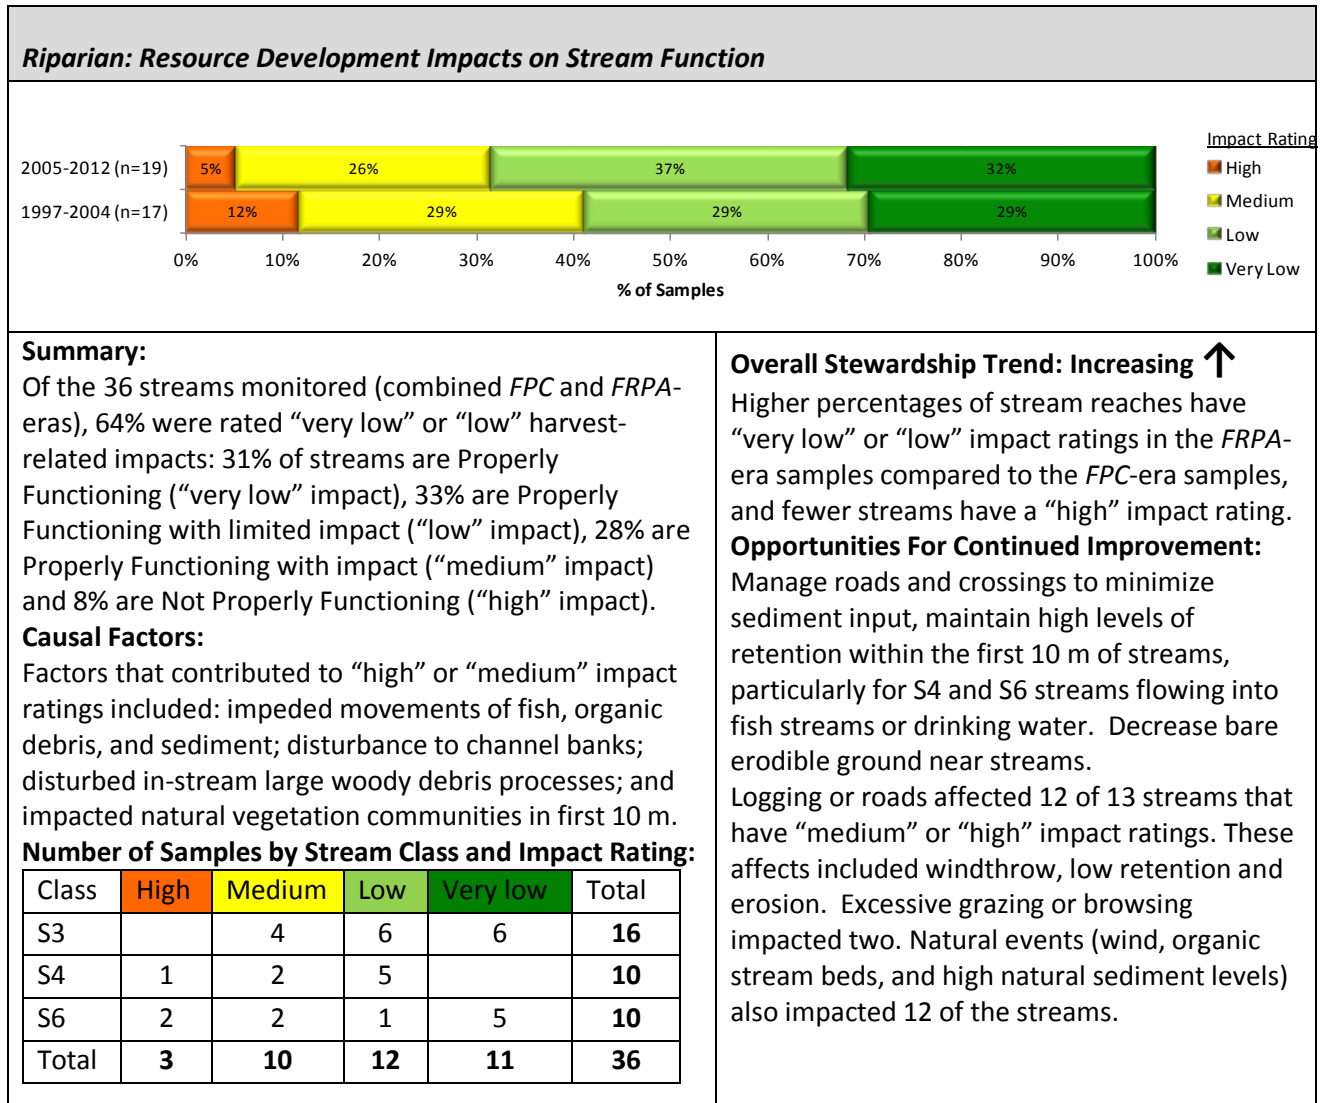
*Riparian: Resource Development Impacts on Stream Function*

Impact Rating
High
Medium
Low
Very Low

2005-2012 (n=19) 5% 26% 37% 32%
1997-2004 (n=17) 12% 29% 29% 29%

0% 10% 20% 30% 40% 50% 60% 70% 80% 90% 100%
% of Samples

**Summary:**
Of the 36 streams monitored (combined *FPC* and *FRPA*-eras), 64% were rated "very low" or "low" harvest-related impacts: 31% of streams are Properly Functioning ("very low" impact), 33% are Properly Functioning with limited impact ("low" impact), 28% are Properly Functioning with impact ("medium" impact) and 8% are Not Properly Functioning ("high" impact).
**Causal Factors:**
Factors that contributed to "high" or "medium" impact ratings included: impeded movements of fish, organic debris, and sediment; disturbance to channel banks; disturbed in-stream large woody debris processes; and impacted natural vegetation communities in first 10 m.
**Number of Samples by Stream Class and Impact Rating:**

| Class | High | Medium | Low | Very low | Total |
|---|---|---|---|---|---|
| S3 | | 4 | 6 | 6 | **16** |
| S4 | 1 | 2 | 5 | | **10** |
| S6 | 2 | 2 | 1 | 5 | **10** |
| Total | **3** | **10** | **12** | **11** | **36** |

**Overall Stewardship Trend: Increasing ↑**
Higher percentages of stream reaches have "very low" or "low" impact ratings in the *FRPA*-era samples compared to the *FPC*-era samples, and fewer streams have a "high" impact rating.
**Opportunities For Continued Improvement:**
Manage roads and crossings to minimize sediment input, maintain high levels of retention within the first 10 m of streams, particularly for S4 and S6 streams flowing into fish streams or drinking water. Decrease bare erodible ground near streams.
Logging or roads affected 12 of 13 streams that have "medium" or "high" impact ratings. These affects included windthrow, low retention and erosion. Excessive grazing or browsing impacted two. Natural events (wind, organic stream beds, and high natural sediment levels) also impacted 12 of the streams.